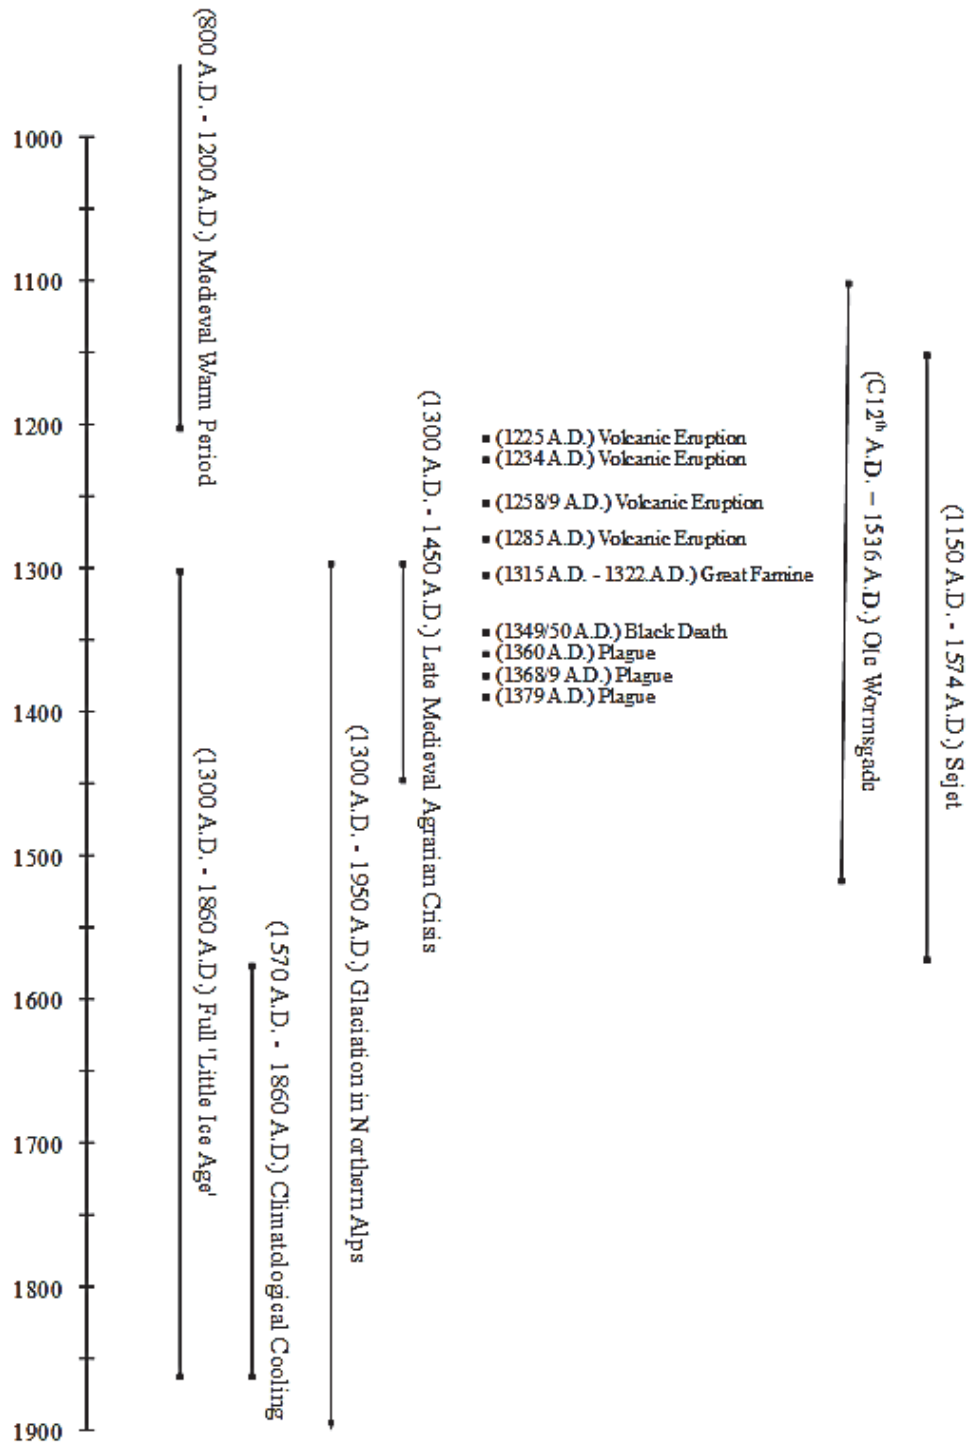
1000
1100
1200
1300
1400
1500
1600
1700
1800
1900

(800 A.D. - 1200 A.D.) Medieval Warm Period

(1300 A.D. - 1860 A.D.) Full 'Little Ice Age'

(1570 A.D. - 1860 A.D.) Climatological Cooling

(1300 A.D. - 1950 A.D.) Glaciation in Northern Alps

(1300 A.D. - 1450 A.D.) Late Medieval Agrarian Crisis

▪ (1225 A.D.) Volcanic Eruption
▪ (1234 A.D.) Volcanic Eruption
▪ (1258/9 A.D.) Volcanic Eruption
▪ (1285 A.D.) Volcanic Eruption
▪ (1315 A.D. - 1322 A.D.) Great Famine
▪ (1349/50 A.D.) Black Death
▪ (1360 A.D.) Plague
▪ (1368/9 A.D.) Plague
▪ (1379 A.D.) Plague

(C12$^{th}$ A.D. – 1536 A.D.) Old Wormsgade

(1150 A.D. - 1574 A.D.) Sejet